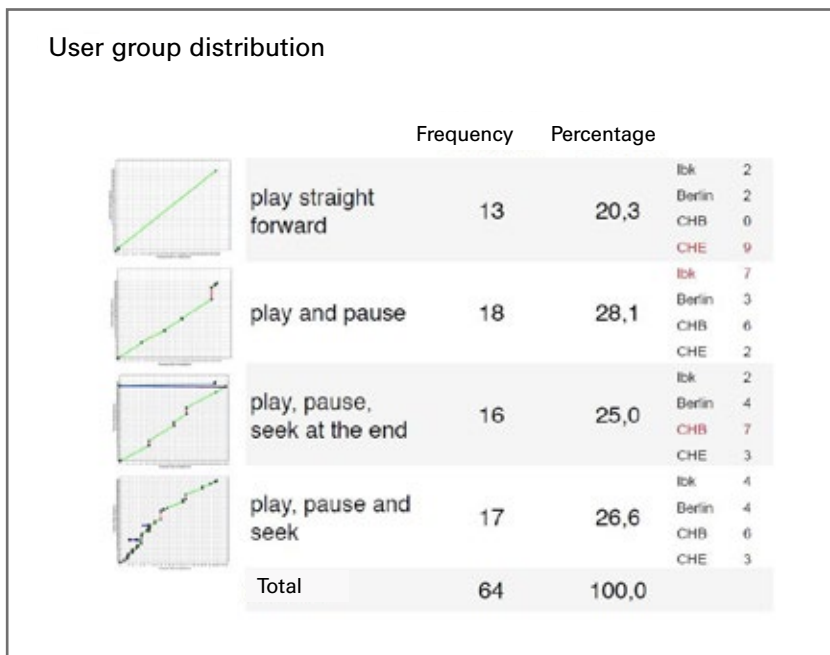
User group distribution

| | Frequency | Percentage | |
|---|---|---|---|
| play straight forward | 13 | 20,3 | Ibk 2<br>Berlin 2<br>CHB 0<br>CHE 9 |
| play and pause | 18 | 28,1 | Ibk 7<br>Berlin 3<br>CHB 6<br>CHE 2 |
| play, pause, seek at the end | 16 | 25,0 | Ibk 2<br>Berlin 4<br>CHB 7<br>CHE 3 |
| play, pause and seek | 17 | 26,6 | Ibk 4<br>Berlin 4<br>CHB 6<br>CHE 3 |
| Total | 64 | 100,0 | |